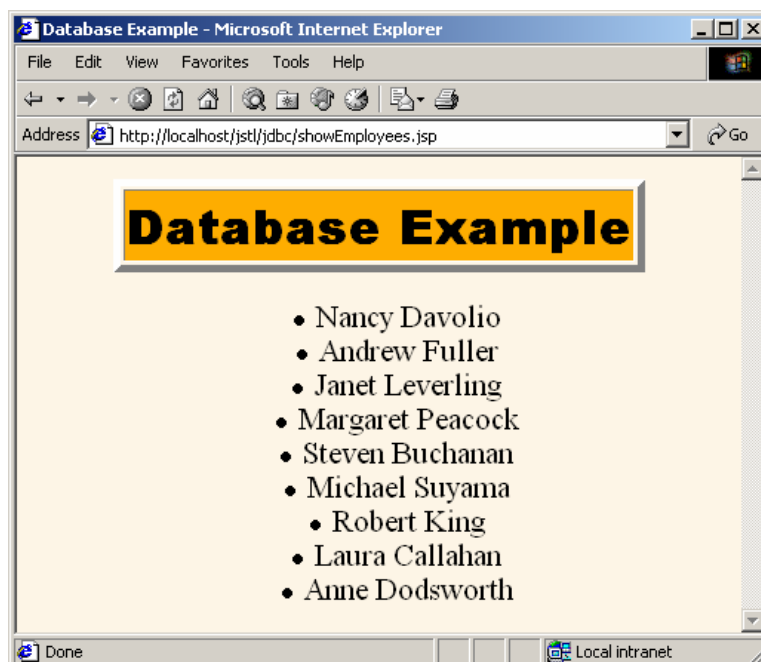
Database Example - Microsoft Internet Explorer

File Edit View Favorites Tools Help

Address http://localhost/jstl/jdbc/showEmployees.jsp Go

Database Example

- Nancy Davolio
- Andrew Fuller
- Janet Leverling
- Margaret Peacock
- Steven Buchanan
- Michael Suyama
- Robert King
- Laura Callahan
- Anne Dodsworth

Done Local intranet